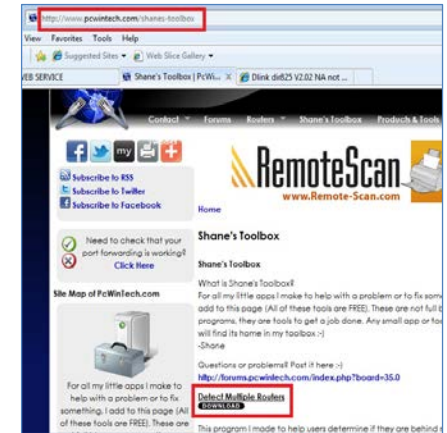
http://www.pcwintech.com/shanes-toolbox

View Favorites Tools Help

Suggested Sites ▾ Web Slice Gallery ▾

EB SERVICE Shane's Toolbox | PcWi... Dlink dir825 V2.02 NA not ...

Contact Forums Routers Shane's Toolbox Products & Tools

Subscribe to RSS
Subscribe to Twitter
Subscribe to Facebook

RemoteScan
www.Remote-Scan.com

Home

Need to check that your port forwarding is working? Click Here

Shane's Toolbox

Shane's Toolbox

Site Map of PcWinTech.com

What is Shane's Toolbox?
For all my little apps I make to help with a problem or to fix some add to this page (All of these tools are FREE). These are not full b programs, they are tools to get a job done. Any small app or too will find its home in my toolbox :-)
-Shane

Questions or problems? Post it here :-)
http://forums.pcwintech.com/index.php?board=35.0

Detect Multiple Routers
DOWNLOAD

For all my little apps I make to help with a problem or to fix something, I add to this page (All of these tools are FREE). These are

This program I made to help users determine if they are behind